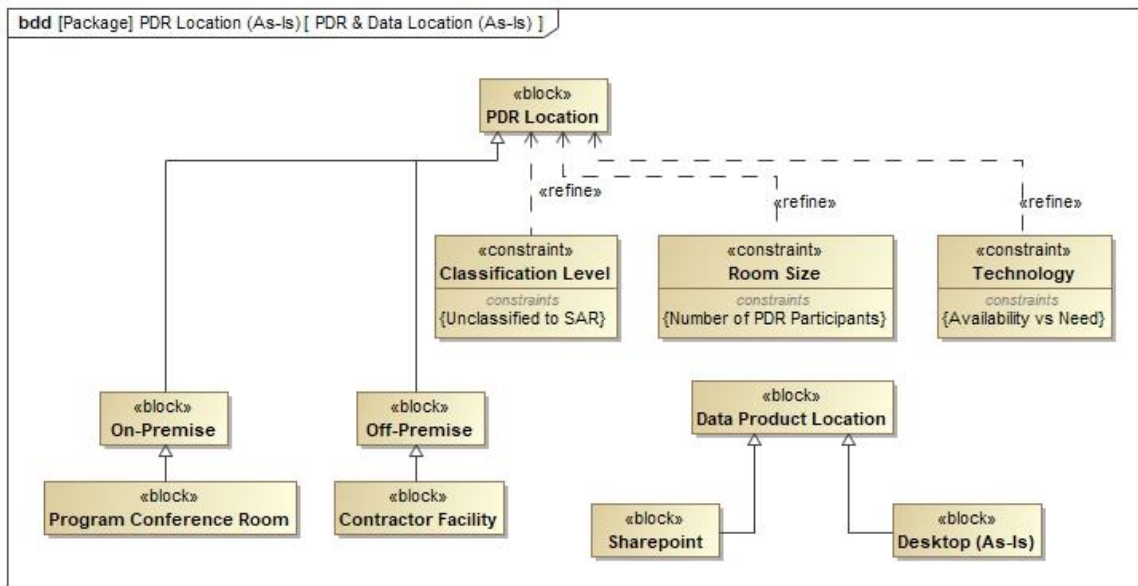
bdd [Package] PDR Location (As-Is) [ PDR & Data Location (As-Is) ]

«block»
PDR Location

«refine»

«refine»

«refine»

«constraint»
Classification Level
constraints
{Unclassified to SAR}

«constraint»
Room Size
constraints
{Number of PDR Participants}

«constraint»
Technology
constraints
{Availability vs Need}

«block»
On-Premise

«block»
Off-Premise

«block»
Data Product Location

«block»
Program Conference Room

«block»
Contractor Facility

«block»
Sharepoint

«block»
Desktop (As-Is)